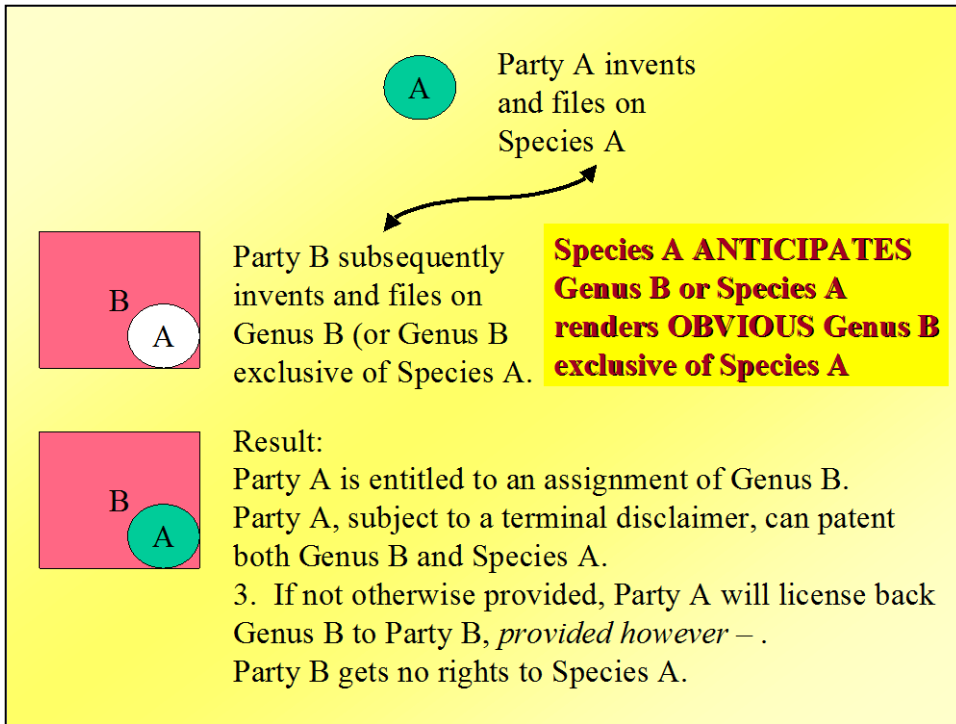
A

Party A invents and files on Species A

B

A

Party B subsequently invents and files on Genus B (or Genus B exclusive of Species A.

Species A ANTICIPATES Genus B or Species A renders OBVIOUS Genus B exclusive of Species A

B

A

Result:
Party A is entitled to an assignment of Genus B.
Party A, subject to a terminal disclaimer, can patent both Genus B and Species A.
3. If not otherwise provided, Party A will license back Genus B to Party B, *provided however* – .
Party B gets no rights to Species A.